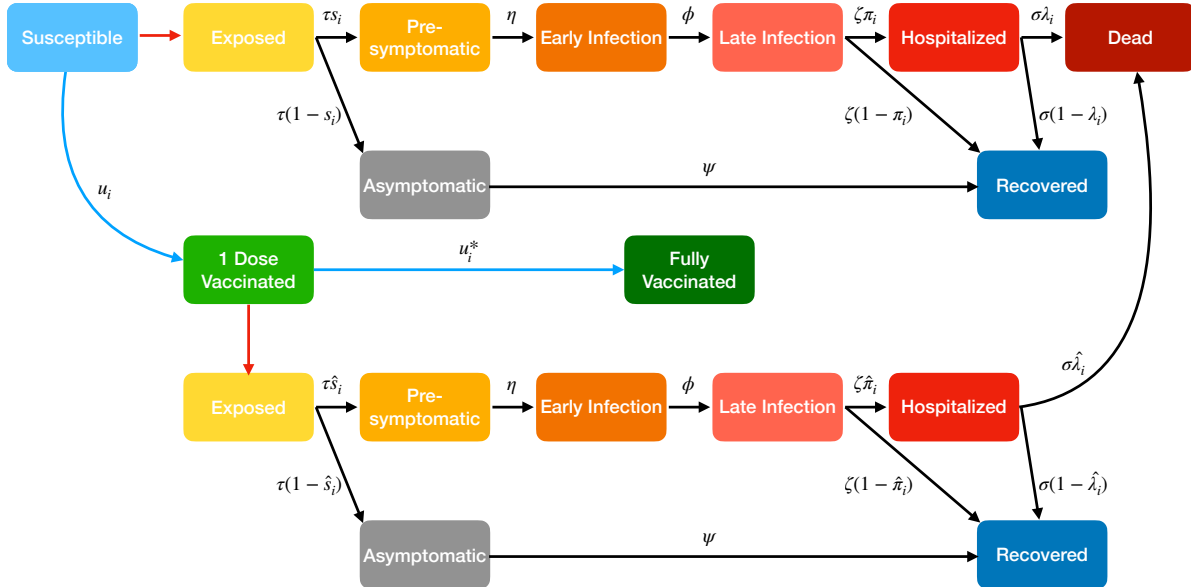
Susceptible

Exposed

$\tau s_i$

Pre-symptomatic

$\eta$

Early Infection

$\phi$

Late Infection

$\zeta\pi_i$

Hospitalized

$\sigma\lambda_i$

Dead

$\tau(1-s_i)$

$\zeta(1-\pi_i)$

$\sigma(1-\lambda_i)$

$u_i$

Asymptomatic

$\psi$

Recovered

1 Dose Vaccinated

$u_i^*$

Fully Vaccinated

$\sigma\hat{\lambda}_i$

Exposed

$\tau\hat{s}_i$

Pre-symptomatic

$\eta$

Early Infection

$\phi$

Late Infection

$\zeta\hat{\pi}_i$

Hospitalized

$\tau(1-\hat{s}_i)$

$\zeta(1-\hat{\pi}_i)$

$\sigma(1-\hat{\lambda}_i)$

Asymptomatic

$\psi$

Recovered